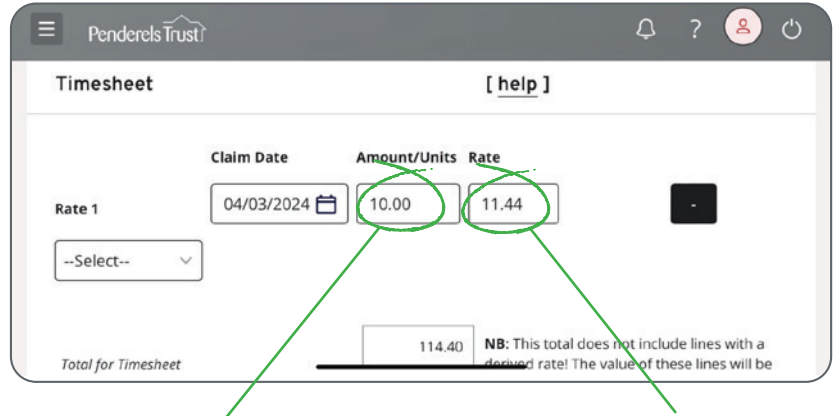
Penderels Trust

?

Timesheet

[ help ]

Claim Date

Amount/Units

Rate

Rate 1

04/03/2024

10.00

11.44

-

--Select--

Total for Timesheet

114.40

NB: This total does not include lines with a derived rate! The value of these lines will be